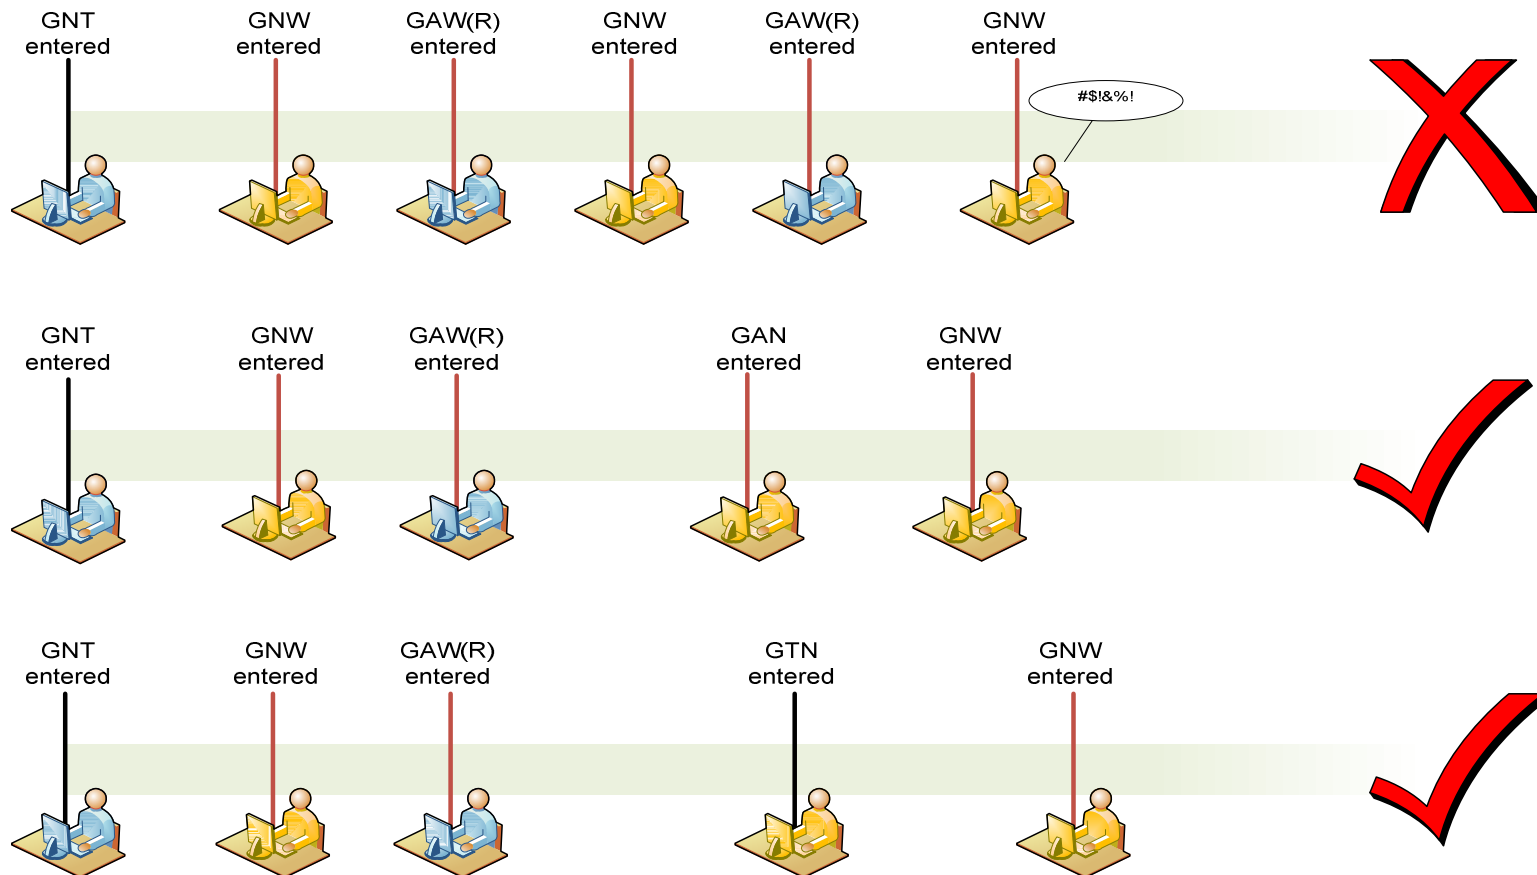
GNT entered

GNW entered

GAW(R) entered

GNW entered

GAW(R) entered

GNW entered

#$!&%!

GNT entered

GNW entered

GAW(R) entered

GAN entered

GNW entered

GNT entered

GNW entered

GAW(R) entered

GTN entered

GNW entered